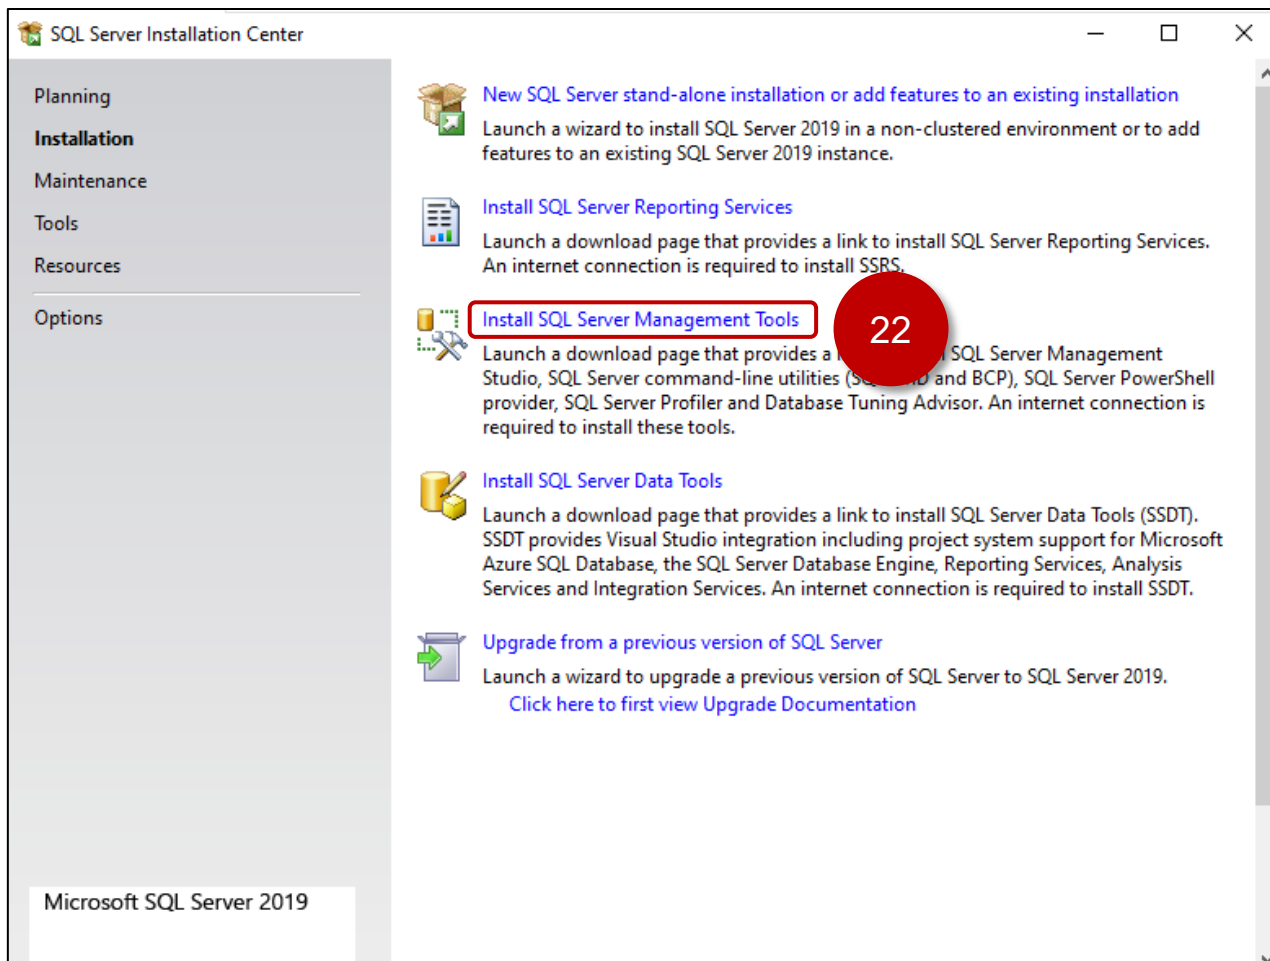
SQL Server Installation Center

Planning
Installation
Maintenance
Tools
Resources
Options

New SQL Server stand-alone installation or add features to an existing installation
Launch a wizard to install SQL Server 2019 in a non-clustered environment or to add features to an existing SQL Server 2019 instance.

Install SQL Server Reporting Services
Launch a download page that provides a link to install SQL Server Reporting Services. An internet connection is required to install SSRS.

Install SQL Server Management Tools
22
Launch a download page that provides a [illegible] SQL Server Management Studio, SQL Server command-line utilities ([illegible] and BCP), SQL Server PowerShell provider, SQL Server Profiler and Database Tuning Advisor. An internet connection is required to install these tools.

Install SQL Server Data Tools
Launch a download page that provides a link to install SQL Server Data Tools (SSDT). SSDT provides Visual Studio integration including project system support for Microsoft Azure SQL Database, the SQL Server Database Engine, Reporting Services, Analysis Services and Integration Services. An internet connection is required to install SSDT.

Upgrade from a previous version of SQL Server
Launch a wizard to upgrade a previous version of SQL Server to SQL Server 2019.
Click here to first view Upgrade Documentation

Microsoft SQL Server 2019